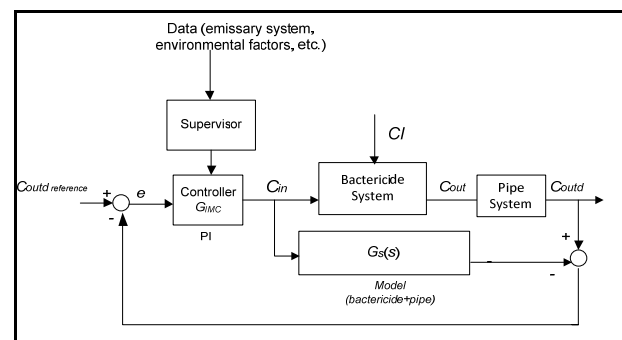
Data (emissary system, environmental factors, etc.)

Supervisor

$C_{outd\ reference}$

+

-

e

Controller $G_{IMC}$

PI

$C_{in}$

$Cl$

Bactericide System

$C_{out}$

Pipe System

$C_{outd}$

+

-

$G_S(s)$

-

Model (bactericide+pipe)